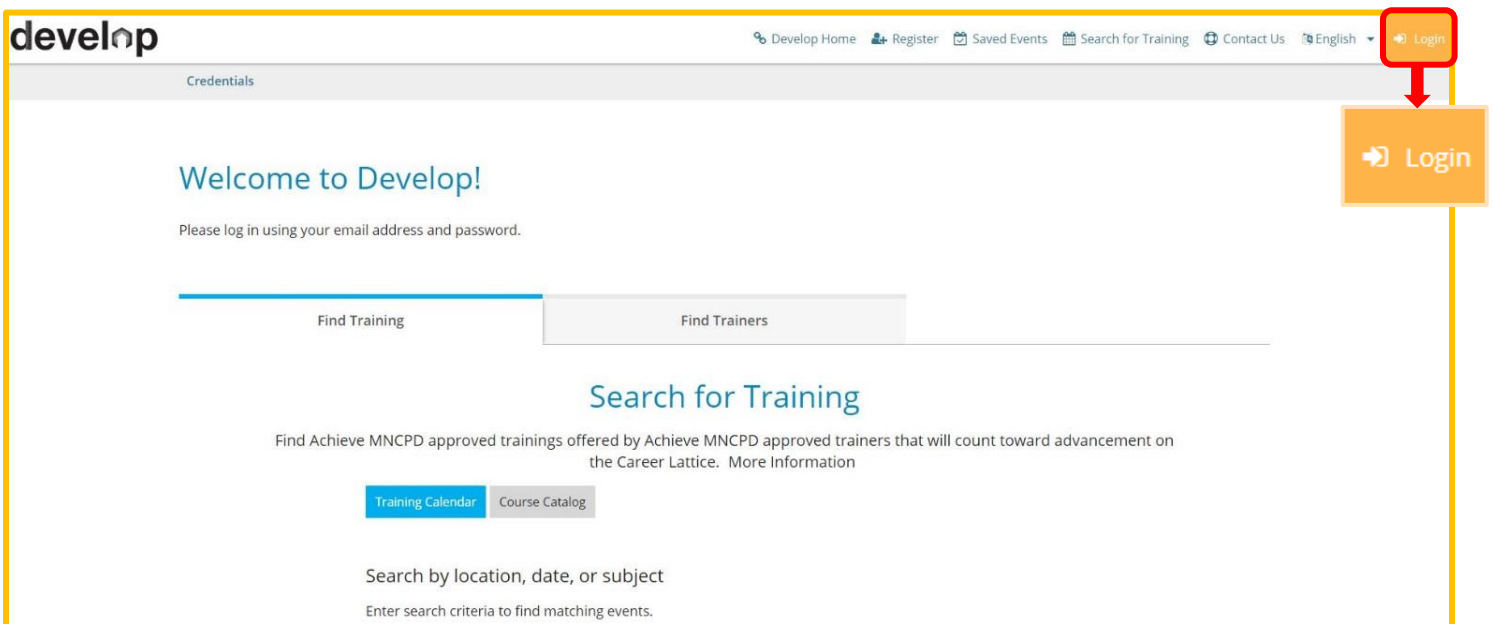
develop

Develop Home Register Saved Events Search for Training Contact Us English Login

Credentials

Login

Welcome to Develop!

Please log in using your email address and password.

Find Training

Find Trainers

Search for Training

Find Achieve MNCPD approved trainings offered by Achieve MNCPD approved trainers that will count toward advancement on the Career Lattice. More Information

Training Calendar

Course Catalog

Search by location, date, or subject

Enter search criteria to find matching events.